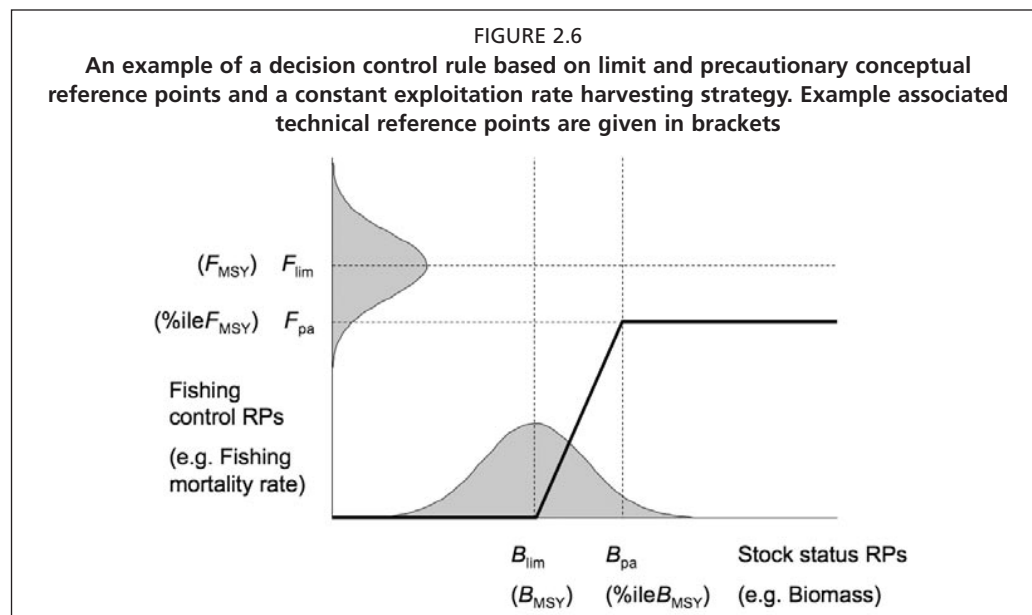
FIGURE 2.6

An example of a decision control rule based on limit and precautionary conceptual reference points and a constant exploitation rate harvesting strategy. Example associated technical reference points are given in brackets

($F_{MSY}$) $F_{lim}$

(%ile$F_{MSY}$) $F_{pa}$

Fishing control RPs

(e.g. Fishing mortality rate)

$B_{lim}$

($B_{MSY}$)

$B_{pa}$

(%ile$B_{MSY}$)

Stock status RPs

(e.g. Biomass)